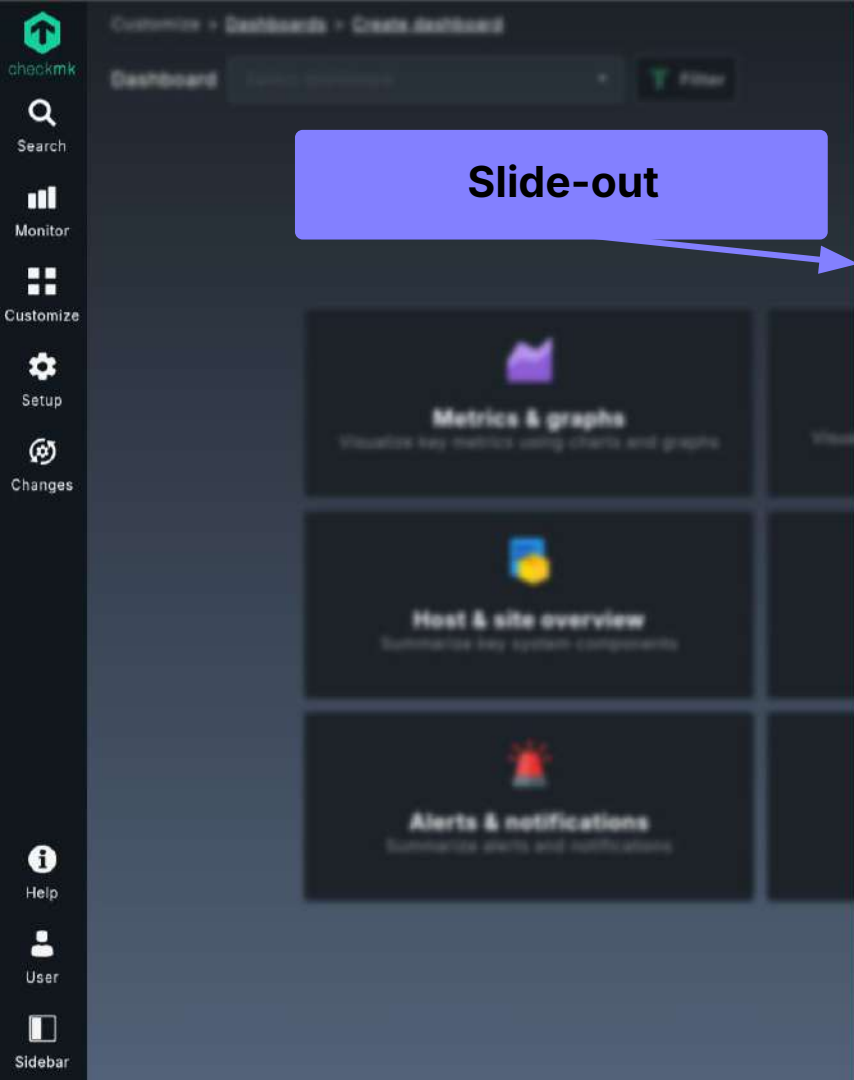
checkmk
Search
Monitor
Customize
Setup
Changes

Customize > Dashboards > Create dashboard

Dashboard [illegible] Filter

Slide-out

Metrics & graphs
Visualize key metrics using charts and graphs

Host & site overview
Summarize key system components

Alerts & notifications
Summarize alerts and notifications

Help
User
Sidebar